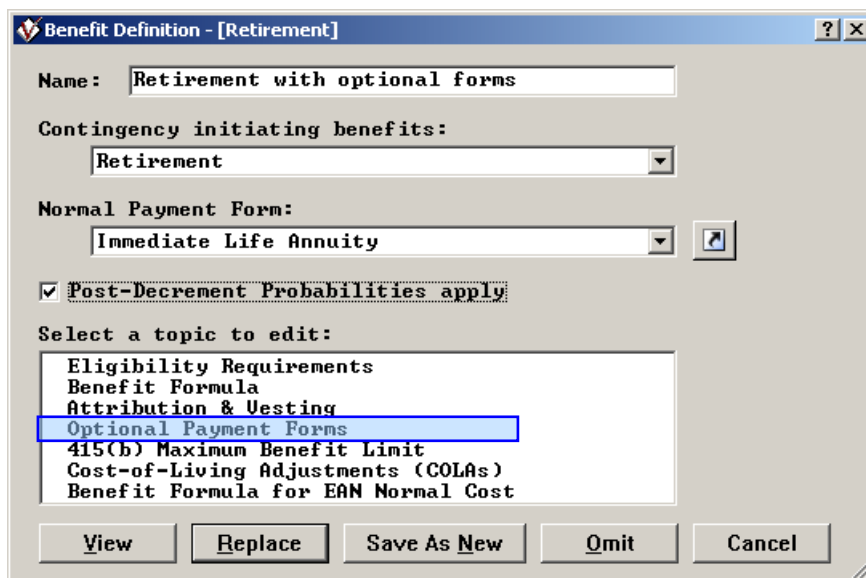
Benefit Definition - [Retirement]

?

Name: Retirement with optional forms

Contingency initiating benefits:

Retirement

Normal Payment Form:

Immediate Life Annuity

Post-Decrement Probabilities apply

Select a topic to edit:

Eligibility Requirements
Benefit Formula
Attribution & Vesting
Optional Payment Forms
415(b) Maximum Benefit Limit
Cost-of-Living Adjustments (COLAs)
Benefit Formula for EAN Normal Cost

View | Replace | Save As New | Omit | Cancel